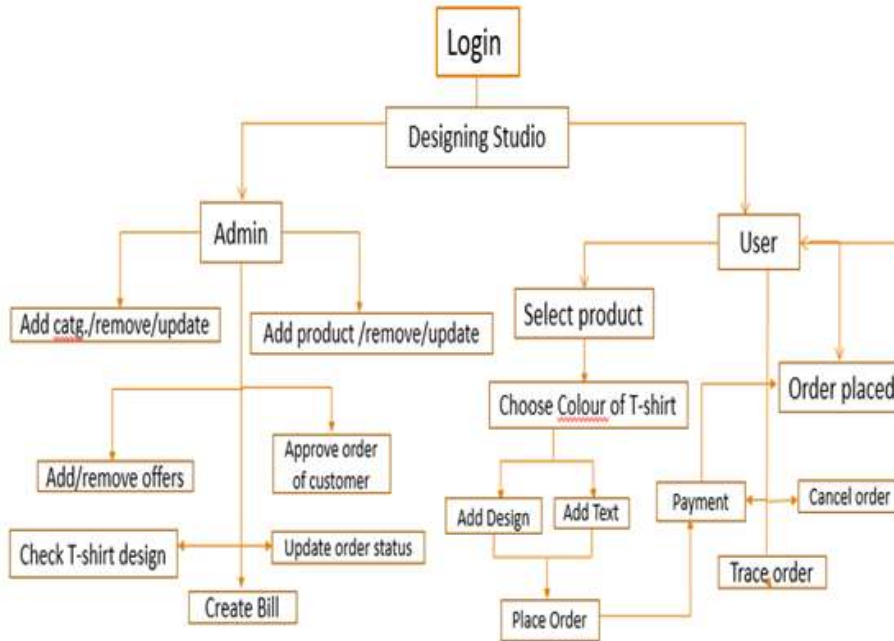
Login

Designing Studio

Admin

User

Add catg./remove/update

Add product /remove/update

Select product

Order placed

Choose Colour of T-shirt

Add/remove offers

Approve order of customer

Add Design

Add Text

Payment

Cancel order

Check T-shirt design

Update order status

Trace order

Create Bill

Place Order